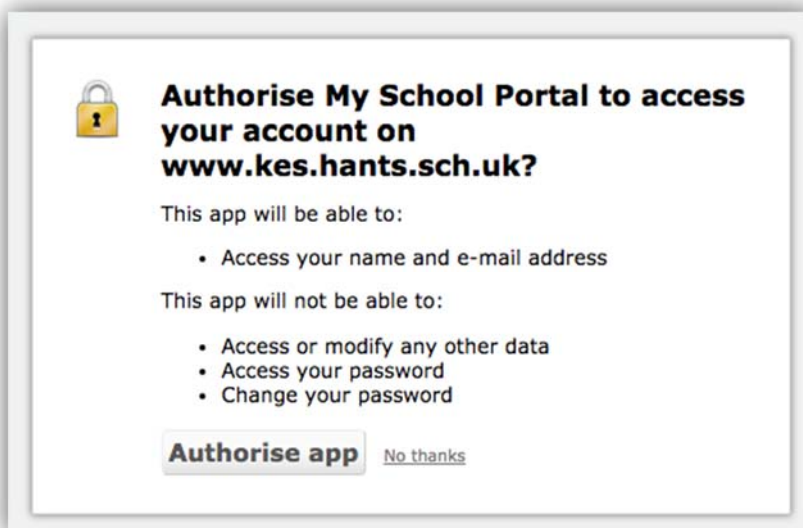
Authorise My School Portal to access your account on www.kes.hants.sch.uk?

This app will be able to:

• Access your name and e-mail address

This app will not be able to:

• Access or modify any other data
• Access your password
• Change your password

Authorise app No thanks